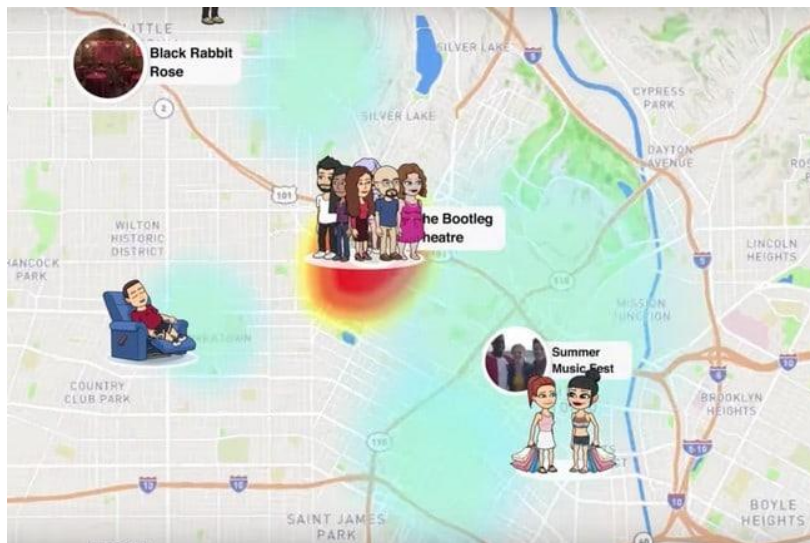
LITTLE

Black Rabbit Rose

SILVER LAKE

5

2

SILVER LAKE

CYPRESS PARK

DAYTON AVENUE

ROS

101

WILTON HISTORIC DISTRICT

he Bootleg heatre

LINCOLN HEIGHTS

ANCOCK PARK

5

110

MISSION JUNCION

COUNTRY CLUB PARK

Summer Music Fest

10

BROOKLYN HEIGHTS

110

10

10

10

BOYLE HEIGHTS

SAINT JAMES PARK